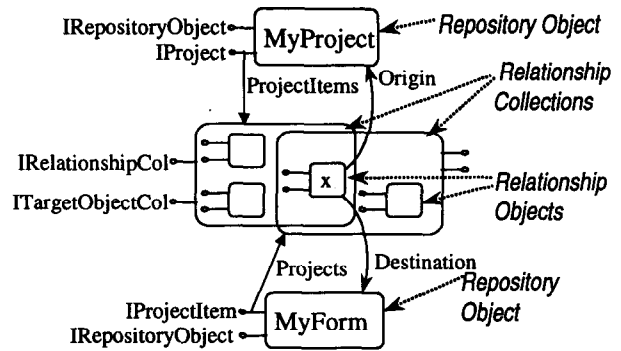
IRepositoryObject
MyProject
Repository Object
IProject
ProjectItems
Origin
Relationship Collections
IRelationshipCol
x
ITargetObjectCol
Relationship Objects
Projects
Destination
IProjectItem
Repository Object
IRepositoryObject
MyForm